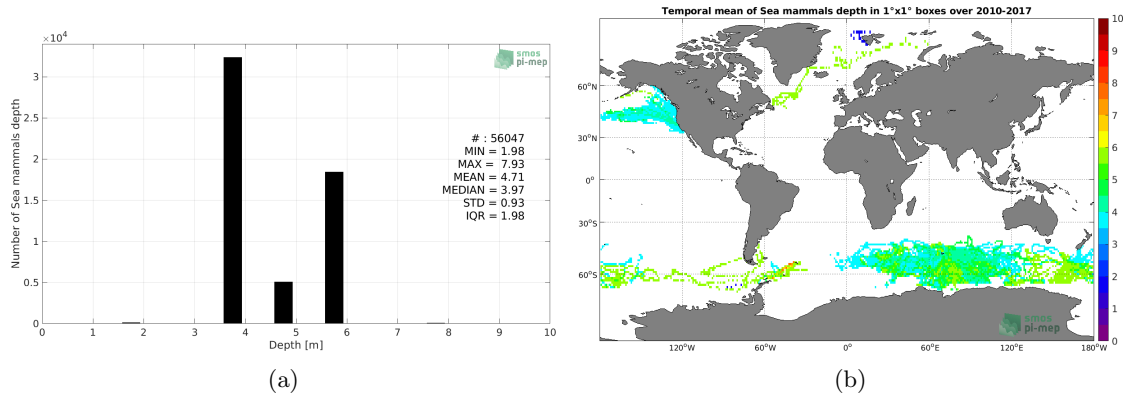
$\times 10^4$

smos pi-mep

3
2.5
2
1.5
1
0.5
0

Number of Sea mammals depth

# : 56047
MIN = 1.98
MAX = 7.93
MEAN = 4.71
MEDIAN = 3.97
STD = 0.93
IQR = 1.98

0 1 2 3 4 5 6 7 8 9 10
Depth [m]

(a)

Temporal mean of Sea mammals depth in 1°x1° boxes over 2010-2017

60°N
30°N
0°
30°S
60°S

120°W 60°W 0° 60°E 120°E 180°W

smos pi-mep

10
9
8
7
6
5
4
3
2
1
0

(b)